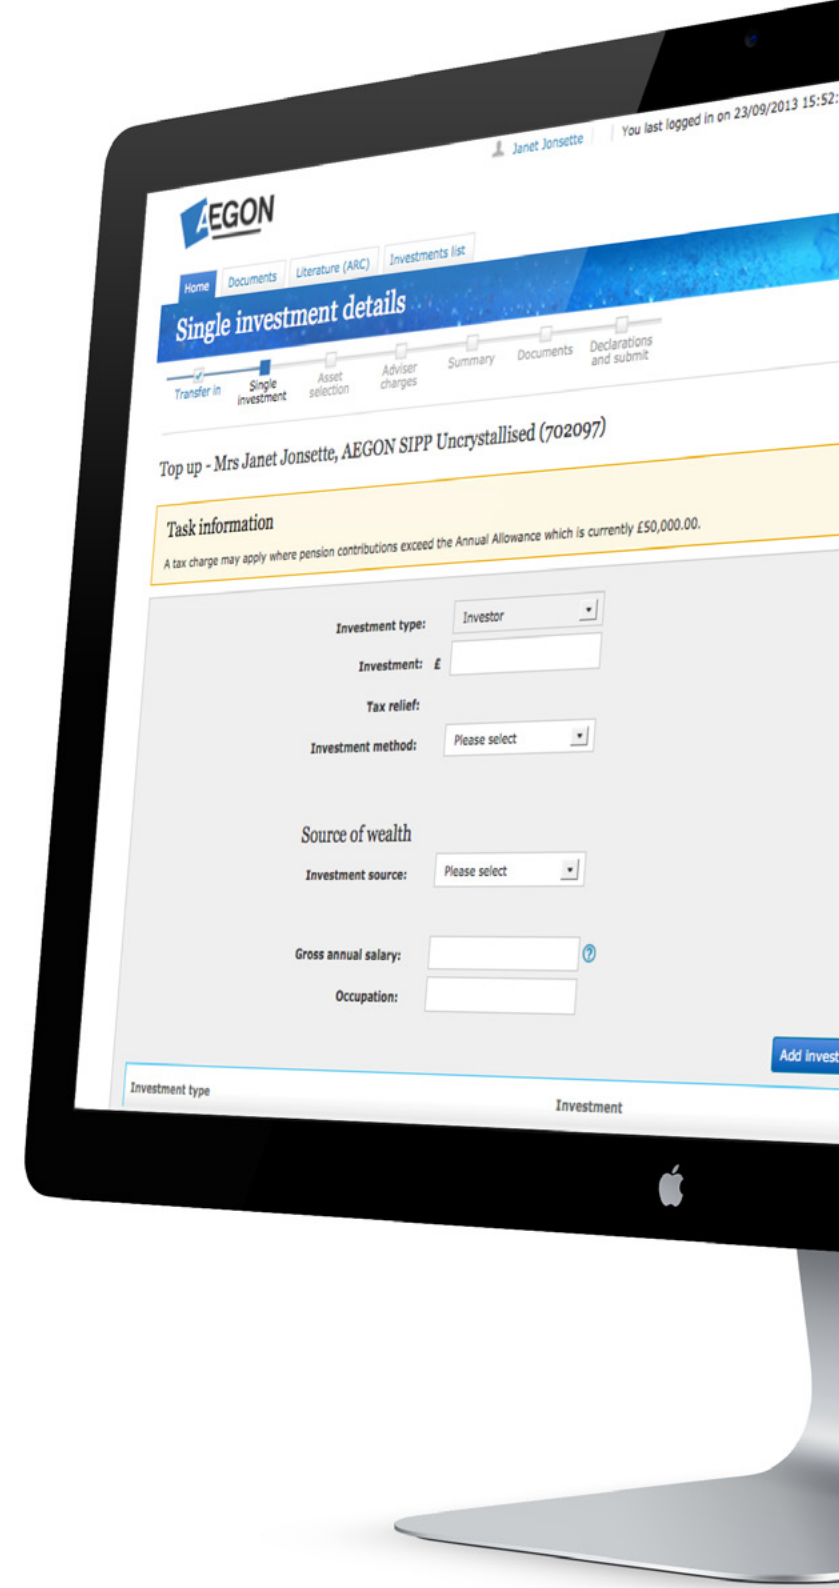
Janet Jonsette | You last logged in on 23/09/2013 15:52:

AEGON

Home | Documents | Literature (ARC) | Investments list

Single investment details

Transfer in | Single investment | Asset selection | Adviser charges | Summary | Documents | Declarations and submit

Top up - Mrs Janet Jonsette, AEGON SIPP Uncrystallised (702097)

Task information

A tax charge may apply where pension contributions exceed the Annual Allowance which is currently £50,000.00.

Investment type: Investor

Investment: £

Tax relief:

Investment method: Please select

Source of wealth

Investment source: Please select

Gross annual salary:

Occupation:

Add invest

Investment type

Investment